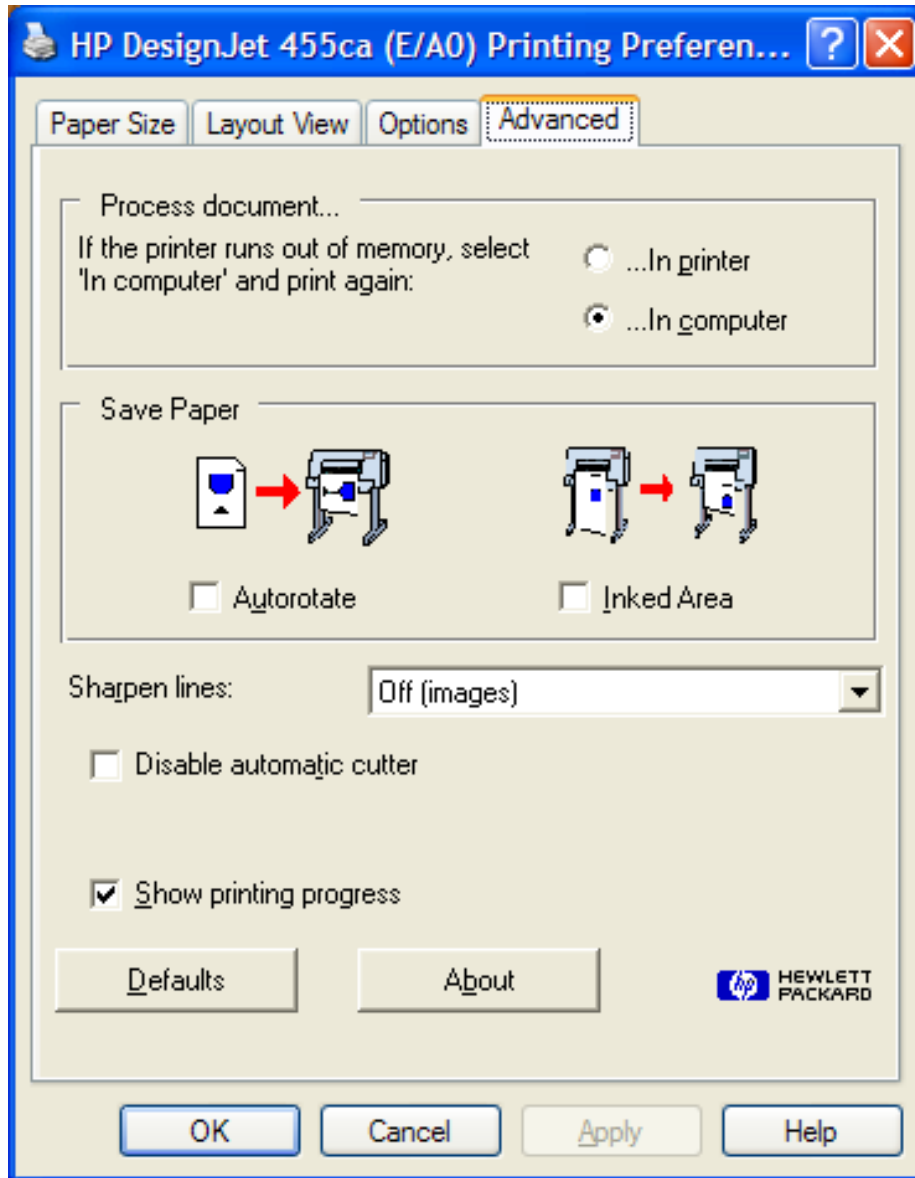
HP DesignJet 455ca (E/A0) Printing Preferen...

Paper Size | Layout View | Options | Advanced

Process document...

If the printer runs out of memory, select 'In computer' and print again:

...In printer

...In computer

Save Paper

Autorotate

Inked Area

Sharpen lines:

Off (images)

Disable automatic cutter

Show printing progress

Defaults

About

hp HEWLETT PACKARD

OK

Cancel

Apply

Help